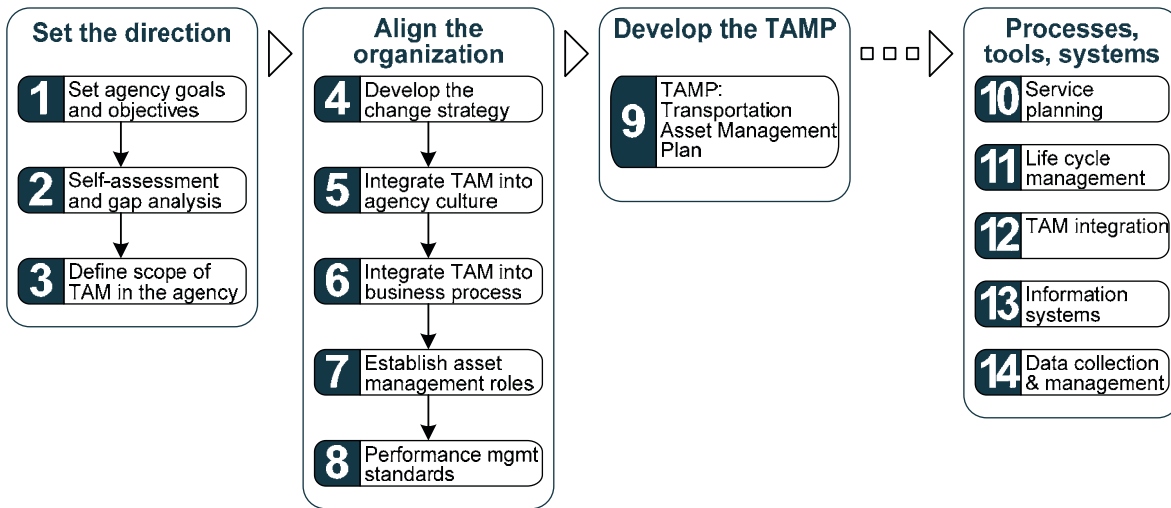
Set the direction

1 Set agency goals and objectives

2 Self-assessment and gap analysis

3 Define scope of TAM in the agency

Align the organization

4 Develop the change strategy

5 Integrate TAM into agency culture

6 Integrate TAM into business process

7 Establish asset management roles

8 Performance mgmt standards

Develop the TAMP

9 TAMP: Transportation Asset Management Plan

Processes, tools, systems

10 Service planning

11 Life cycle management

12 TAM integration

13 Information systems

14 Data collection & management